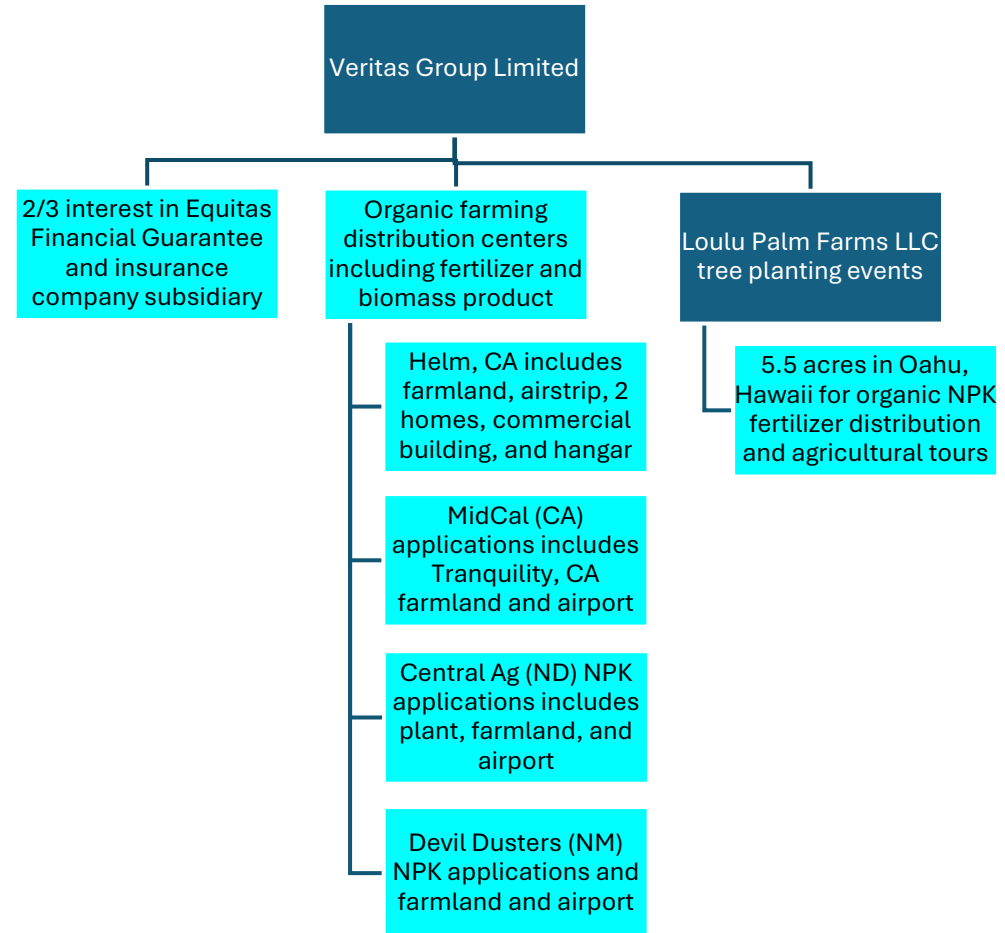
Veritas Group Limited

2/3 interest in Equitas Financial Guarantee and insurance company subsidiary

Organic farming distribution centers including fertilizer and biomass product

Helm, CA includes farmland, airstrip, 2 homes, commercial building, and hangar

MidCal (CA) applications includes Tranquility, CA farmland and airport

Central Ag (ND) NPK applications includes plant, farmland, and airport

Devil Dusters (NM) NPK applications and farmland and airport

Loulu Palm Farms LLC tree planting events

5.5 acres in Oahu, Hawaii for organic NPK fertilizer distribution and agricultural tours